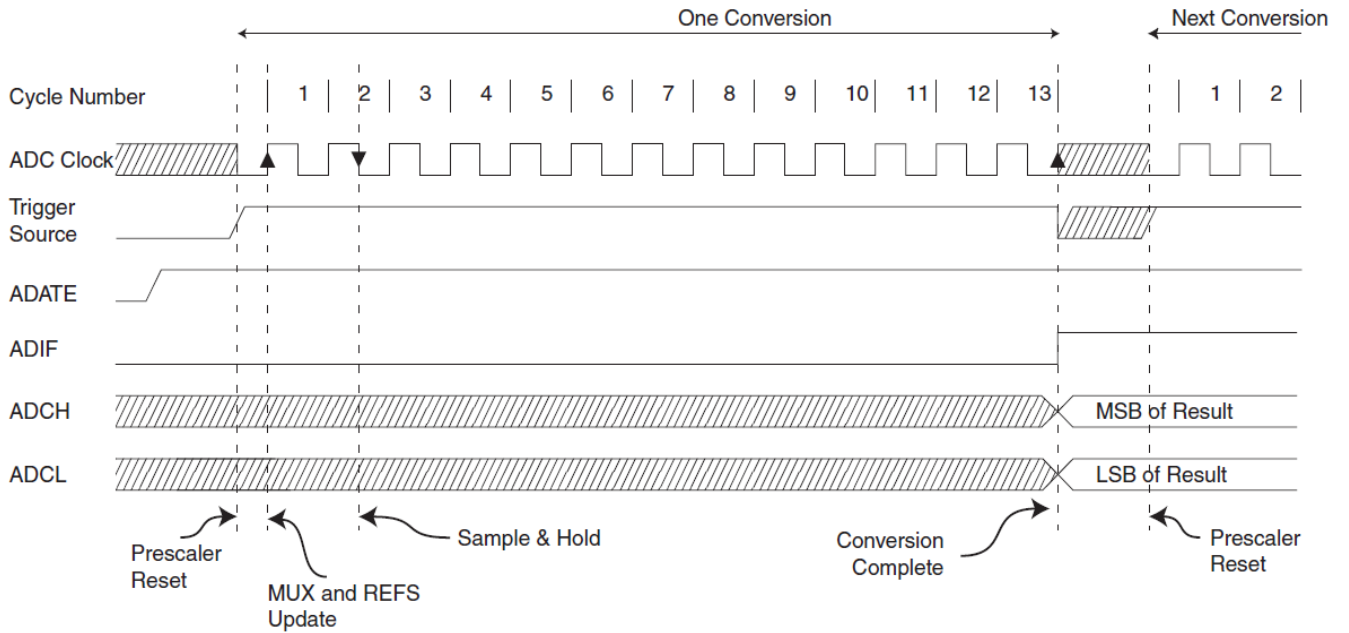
One Conversion

Next Conversion

Cycle Number

1 2 3 4 5 6 7 8 9 10 11 12 13

1 2

ADC Clock

Trigger Source

ADATE

ADIF

ADCH

MSB of Result

ADCL

LSB of Result

Prescaler Reset

MUX and REFS Update

Sample & Hold

Conversion Complete

Prescaler Reset